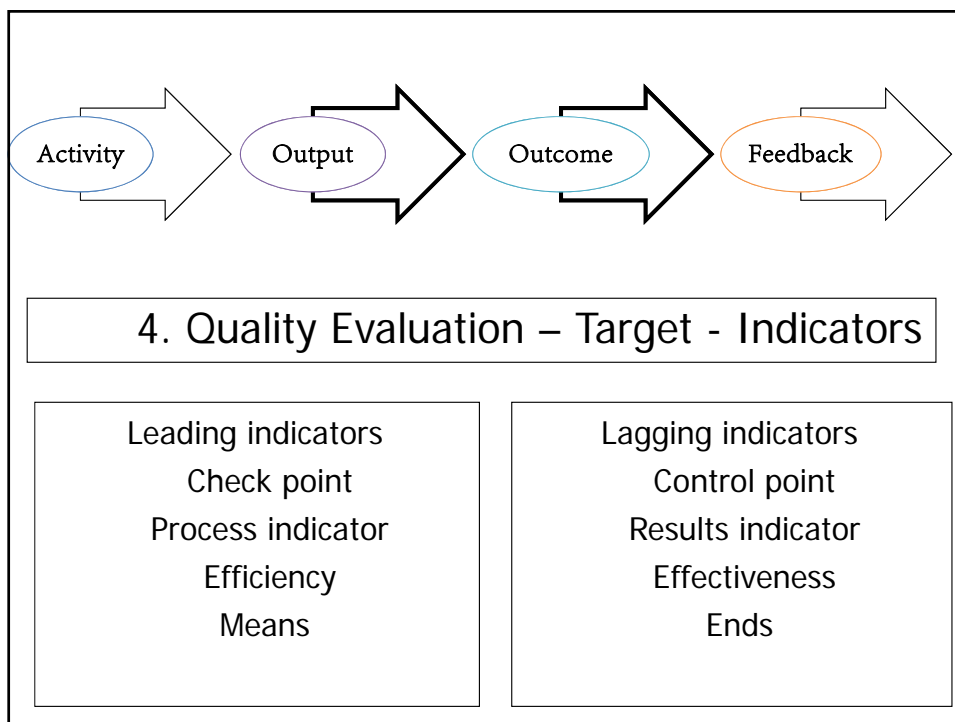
Activity

Output

Outcome

Feedback

4. Quality Evaluation – Target - Indicators

Leading indicators
Check point
Process indicator
Efficiency
Means

Lagging indicators
Control point
Results indicator
Effectiveness
Ends